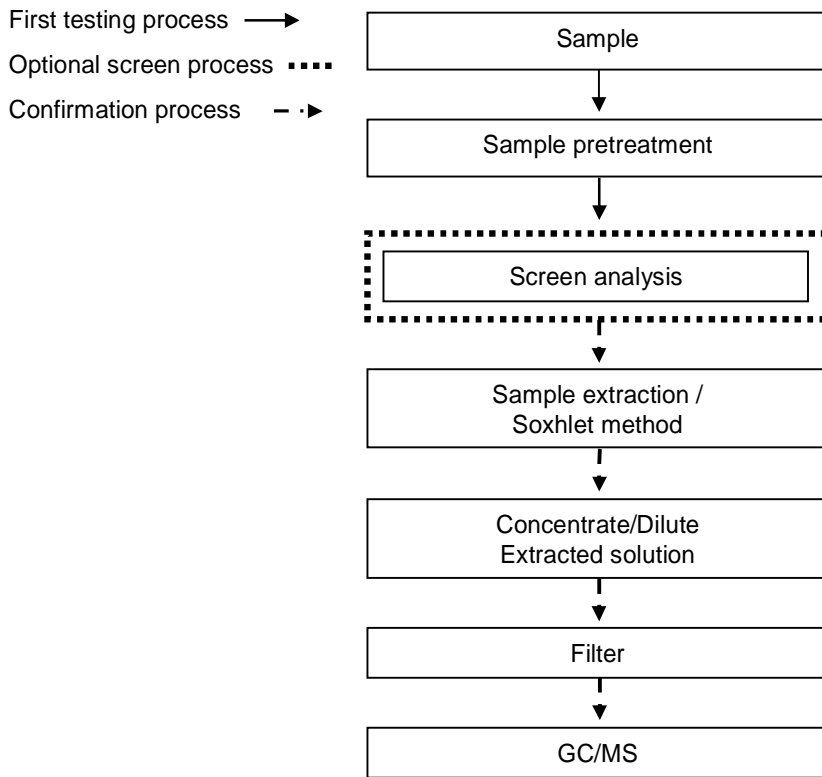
First testing process

Optional screen process

Confirmation process

Sample

Sample pretreatment

Screen analysis

Sample extraction / Soxhlet method

Concentrate/Dilute Extracted solution

Filter

GC/MS